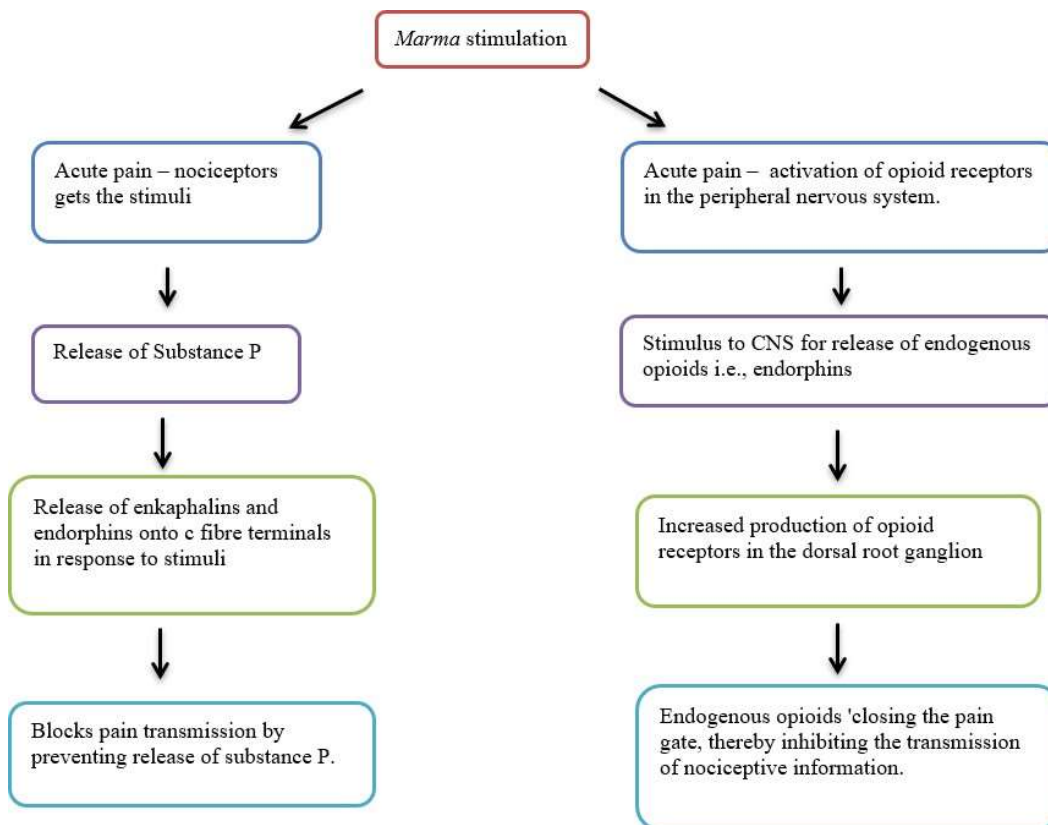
Marma stimulation

Acute pain – nociceptors gets the stimuli

Release of Substance P

Release of enkaphalins and endorphins onto c fibre terminals in response to stimuli

Blocks pain transmission by preventing release of substance P.

Acute pain – activation of opioid receptors in the peripheral nervous system.

Stimulus to CNS for release of endogenous opioids i.e., endorphins

Increased production of opioid receptors in the dorsal root ganglion

Endogenous opioids 'closing the pain gate, thereby inhibiting the transmission of nociceptive information.